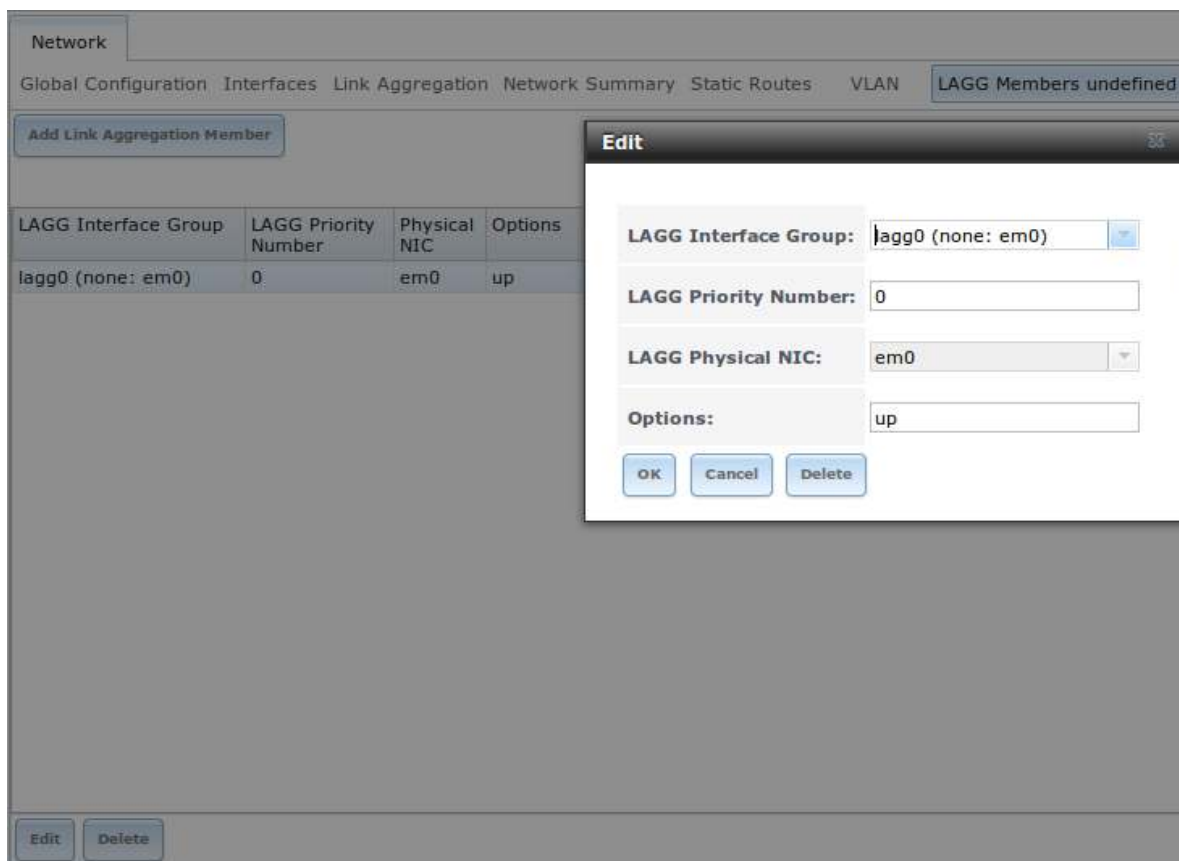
Network

Global Configuration Interfaces Link Aggregation Network Summary Static Routes VLAN LAGG Members undefined

Add Link Aggregation Member

| LAGG Interface Group | LAGG Priority Number | Physical NIC | Options |
|---|---|---|---|
| lagg0 (none: em0) | 0 | em0 | up |

Edit

LAGG Interface Group: lagg0 (none: em0)

LAGG Priority Number: 0

LAGG Physical NIC: em0

Options: up

OK Cancel Delete

Edit Delete